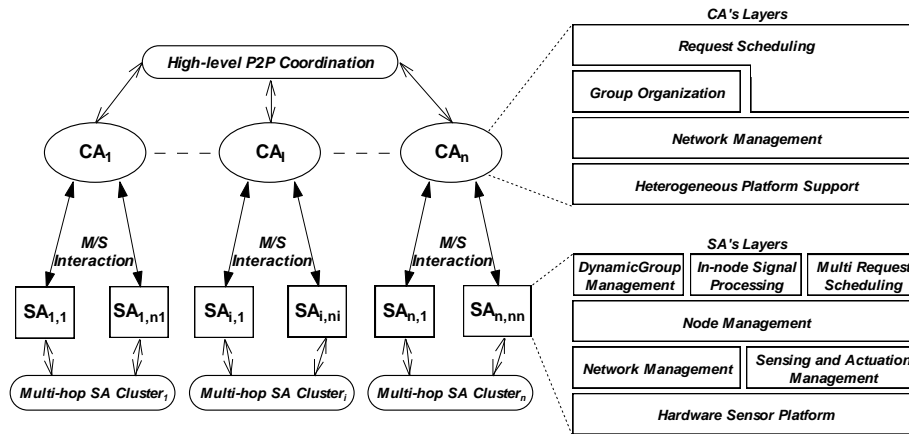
High-level P2P Coordination

$CA_1$ $CA_i$ $CA_n$

M/S Interaction

M/S Interaction

M/S Interaction

$SA_{1,1}$ $SA_{1,n1}$ $SA_{i,1}$ $SA_{i,ni}$ $SA_{n,1}$ $SA_{n,nn}$

Multi-hop SA $Cluster_1$

Multi-hop SA $Cluster_i$

Multi-hop SA $Cluster_n$

CA's Layers

Request Scheduling

Group Organization

Network Management

Heterogeneous Platform Support

SA's Layers

DynamicGroup Management

In-node Signal Processing

Multi Request Scheduling

Node Management

Network Management

Sensing and Actuation Management

Hardware Sensor Platform